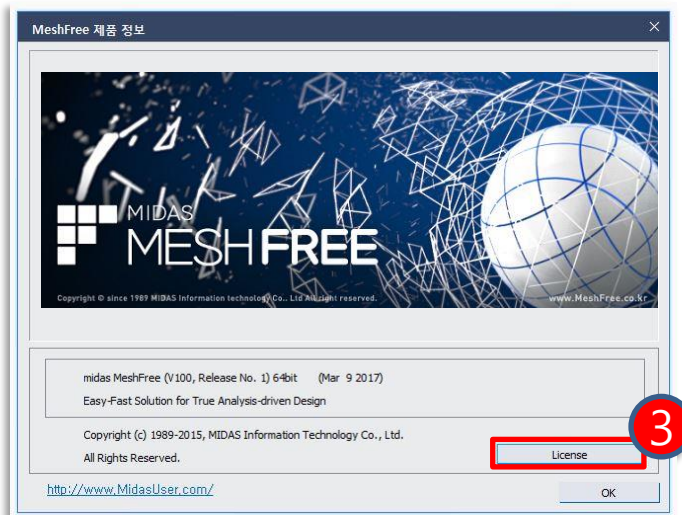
MeshFree 제품 정보

×

MIDAS
MESHFREE

Copyright © since 1989 MIDAS Information technology Co., Ltd All right reserved.

www.MeshFree.co.kr

midas MeshFree (V100, Release No. 1) 64bit (Mar 9 2017)

Easy-Fast Solution for True Analysis-driven Design

Copyright (c) 1989-2015, MIDAS Information Technology Co., Ltd.

All Rights Reserved.

3

License

http://www.MidasUser.com/

OK